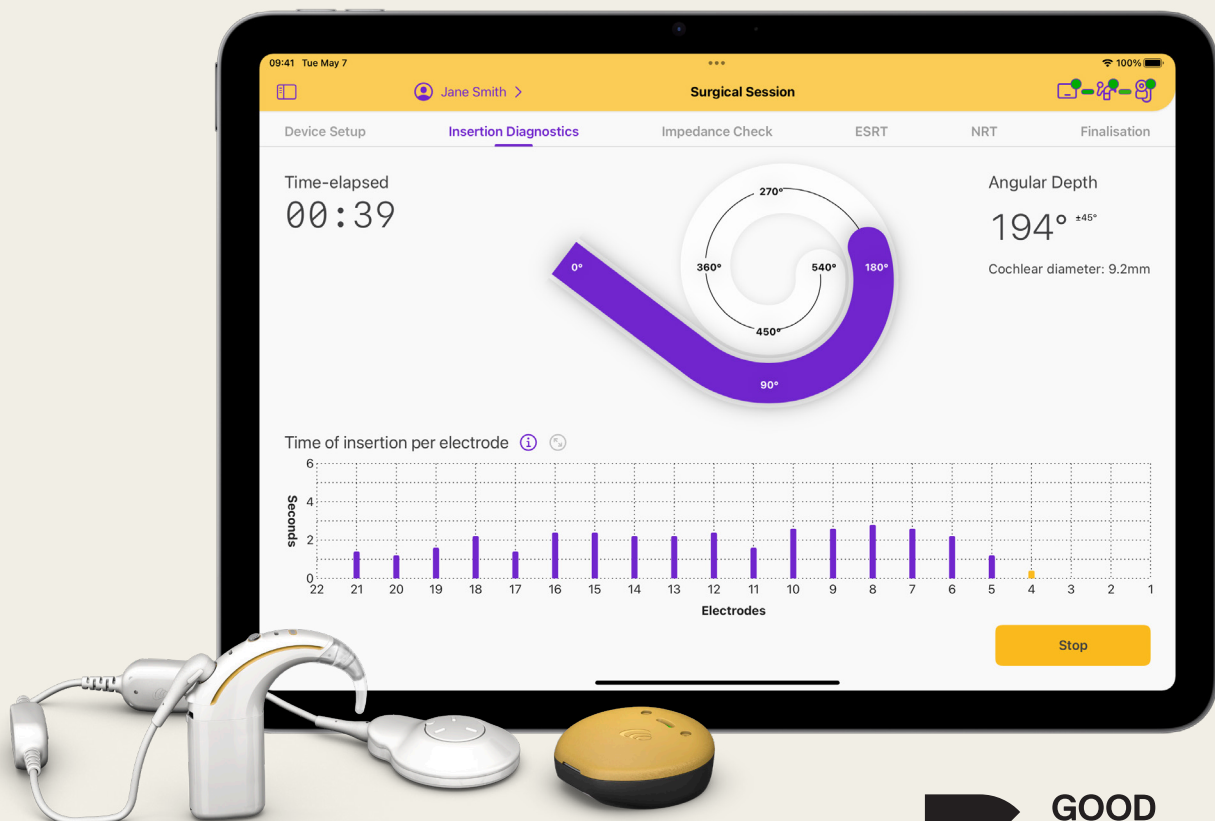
09:41 Tue May 7

100%

Jane Smith >

Surgical Session

Device Setup

Insertion Diagnostics

Impedance Check

ESRT

NRT

Finalisation

Time-elapsed

00:39

270°

360°

540°

180°

0°

450°

90°

Angular Depth

194° ±45°

Cochlear diameter: 9.2mm

Time of insertion per electrode

6

4

2

0

Seconds

22 21 20 19 18 17 16 15 14 13 12 11 10 9 8 7 6 5 4 3 2 1

Electrodes

Stop

GOOD